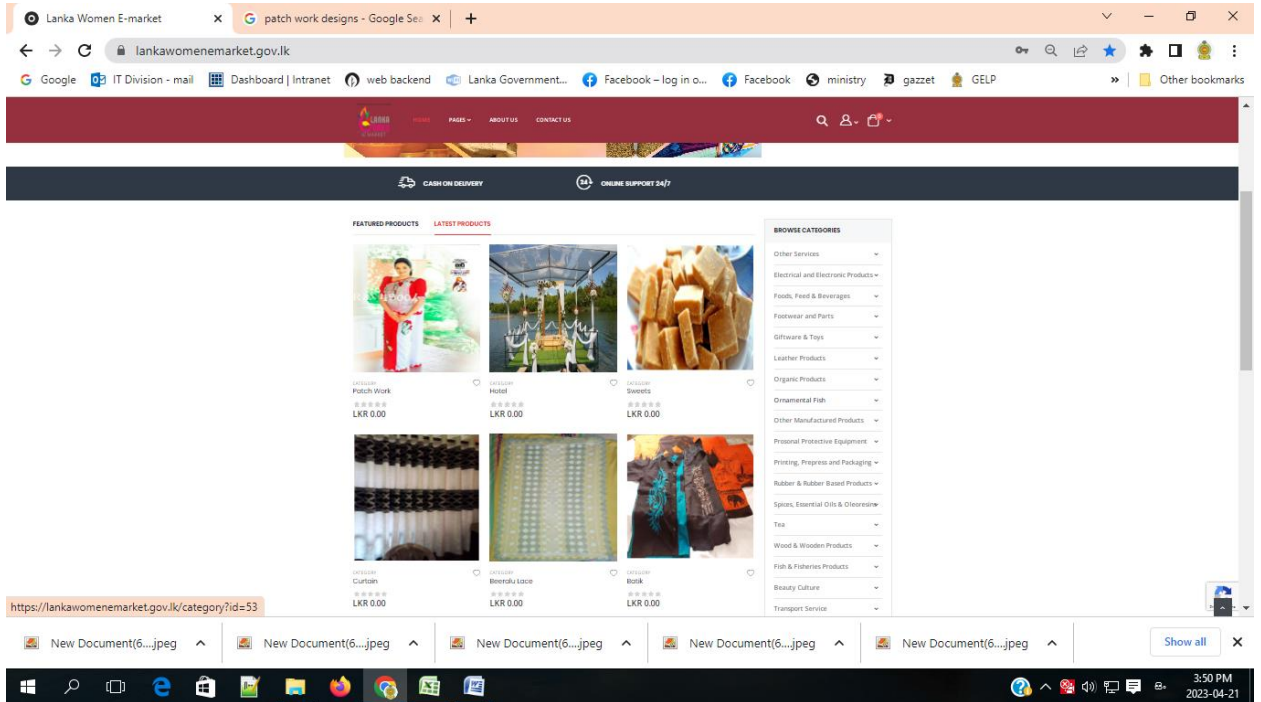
Lanka Women E-market
patch work designs - Google Sea
lankawomenemarket.gov.lk
Google IT Division - mail Dashboard | Intranet web backend Lanka Government... Facebook – log in o... Facebook ministry gazzet GELP
Other bookmarks

HOME PAGES ABOUT US CONTACT US

CASH ON DELIVERY
ONLINE SUPPORT 24/7

FEATURED PRODUCTS LATEST PRODUCTS

CATEGORY
Patch Work
LKR 0.00

CATEGORY
Hotel
LKR 0.00

CATEGORY
Sweets
LKR 0.00

CATEGORY
Curtain
LKR 0.00

CATEGORY
Beeralu Lace
LKR 0.00

CATEGORY
Batik
LKR 0.00

BROWSE CATEGORIES
Other Services
Electrical and Electronic Products
Foods, Feed & Beverages
Footwear and Parts
Giftware & Toys
Leather Products
Organic Products
Ornamental Fish
Other Manufactured Products
Prosonal Protective Equipment
Printing, Prepress and Packaging
Rubber & Rubber Based Products
Spices, Essential Oils & Oleoresins
Tea
Wood & Wooden Products
Fish & Fisheries Products
Beauty Culture
Transport Service

https://lankawomenemarket.gov.lk/category?id=53

New Document(6....jpeg
New Document(6....jpeg
New Document(6....jpeg
New Document(6....jpeg
New Document(6....jpeg
Show all

3:50 PM
2023-04-21